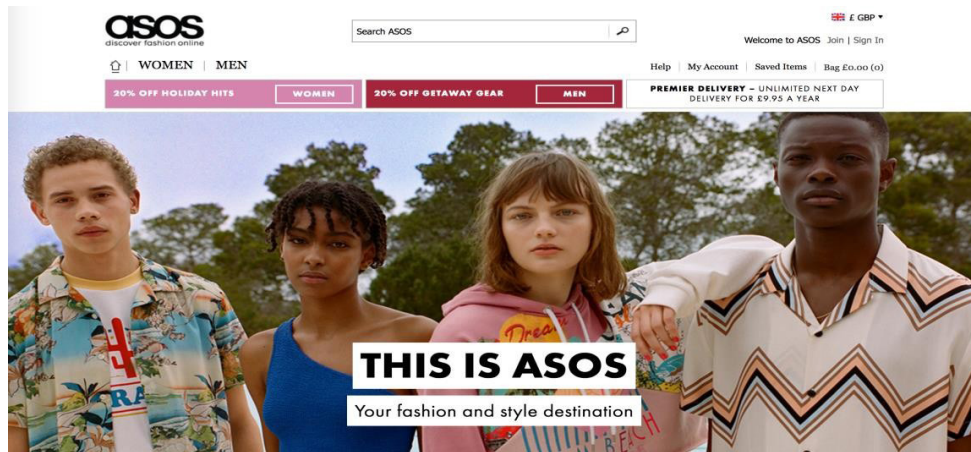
asos
discover fashion online

Search ASOS

£ GBP ▾

Welcome to ASOS Join | Sign In

WOMEN | MEN

Help | My Account | Saved Items | Bag £0.00 (0)

20% OFF HOLIDAY HITS WOMEN

20% OFF GETAWAY GEAR MEN

PREMIER DELIVERY – UNLIMITED NEXT DAY DELIVERY FOR £9.95 A YEAR

THIS IS ASOS

Your fashion and style destination